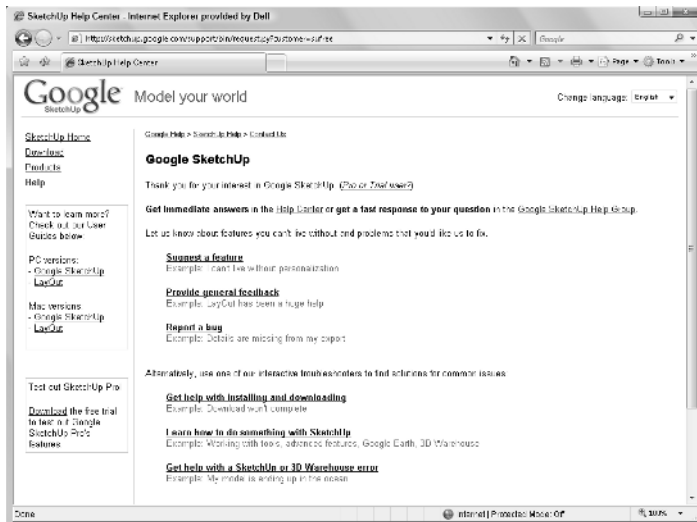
SketchUp Help Center - Internet Explorer provided by Dell

http://sketchup.google.com/support/bin/request.py?contact_type=...

Google

SketchUp Help Center

Page ▼ Tools ▼

Google SketchUp Model your world

Change language: English

SketchUp Home
Download
Products
Help

Want to learn more? Check out our User Guides below

PC versions:
- Google SketchUp
LayOut

Mac versions
- Google SketchUp
LayOut

Test out SketchUp Pro

Download the free trial to test out Google SketchUp Pro's features

Google Help > SketchUp Help > Contact Us

Google SketchUp

Thank you for your interest in Google SketchUp. (Pro or Trial users)

Get immediate answers in the Help Center or get a fast response to your question in the Google SketchUp Help Group.

Let us know about features you can't live without and problems that you'd like us to fix.

Suggest a feature
Example: I can't live without personalization

Provide general feedback
Example: LayOut has been a huge help

Report a bug
Example: Details are missing from my export

Alternatively, use one of our interactive troubleshooters to find solutions for common issues.

Get help with installing and downloading
Example: Download won't complete

Learn how to do something with SketchUp
Example: Working with tools, advanced features, Google Earth, 3D Warehouse

Get help with a SketchUp or 3D Warehouse error
Example: My model is ending up in the ocean

Done

Internet | Protected Mode: Off

100%